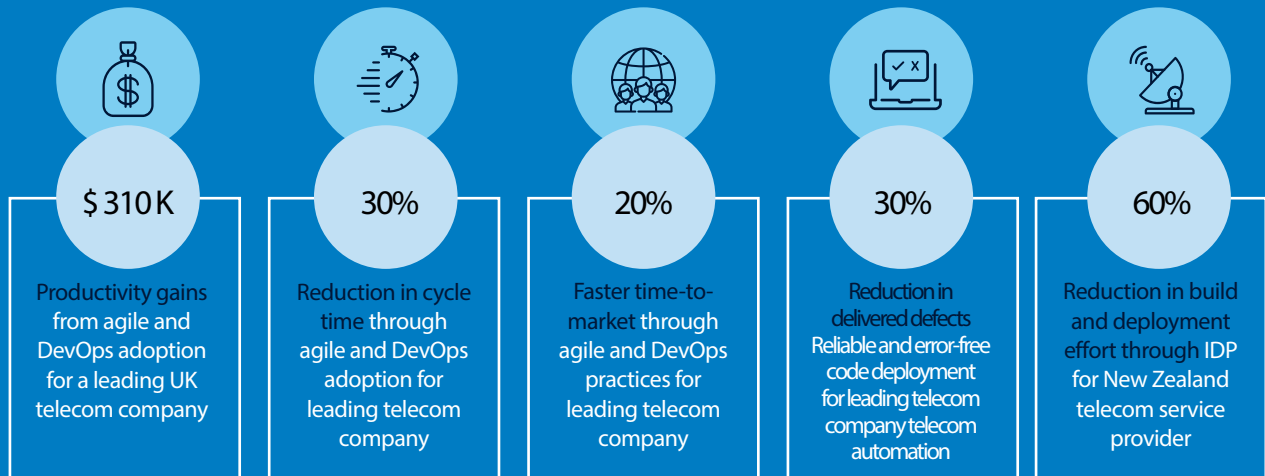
$ 310 K

Productivity gains from agile and DevOps adoption for a leading UK telecom company

30%

Reduction in cycle time through agile and DevOps adoption for leading telecom company

20%

Faster time-to-market through agile and DevOps practices for leading telecom company

30%

Reduction in delivered defects Reliable and error-free code deployment for leading telecom company telecom automation

60%

Reduction in build and deployment effort through IDP for New Zealand telecom service provider